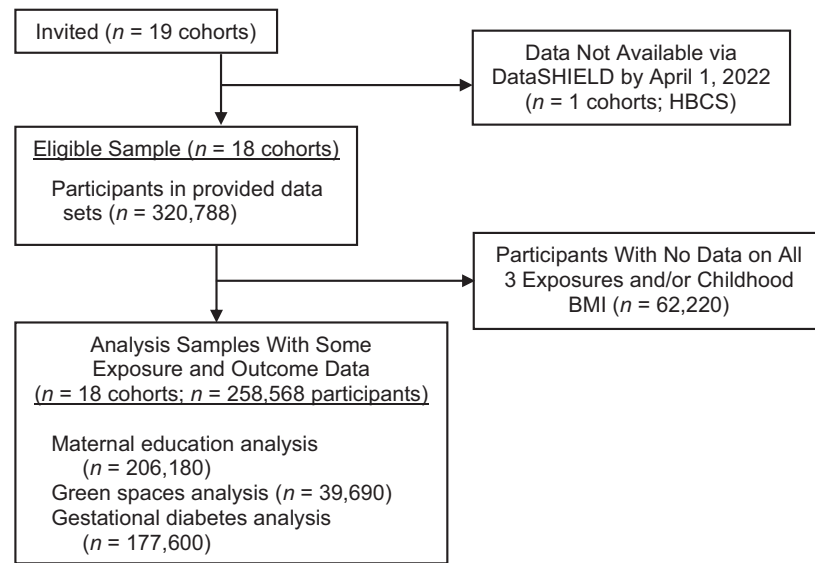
Invited ($n$ = 19 cohorts)

Data Not Available via DataSHIELD by April 1, 2022 ($n$ = 1 cohorts; HBCS)

Eligible Sample ($n$ = 18 cohorts)

Participants in provided data sets ($n$ = 320,788)

Participants With No Data on All 3 Exposures and/or Childhood BMI ($n$ = 62,220)

Analysis Samples With Some Exposure and Outcome Data ($n$ = 18 cohorts; $n$ = 258,568 participants)

Maternal education analysis ($n$ = 206,180)
Green spaces analysis ($n$ = 39,690)
Gestational diabetes analysis ($n$ = 177,600)